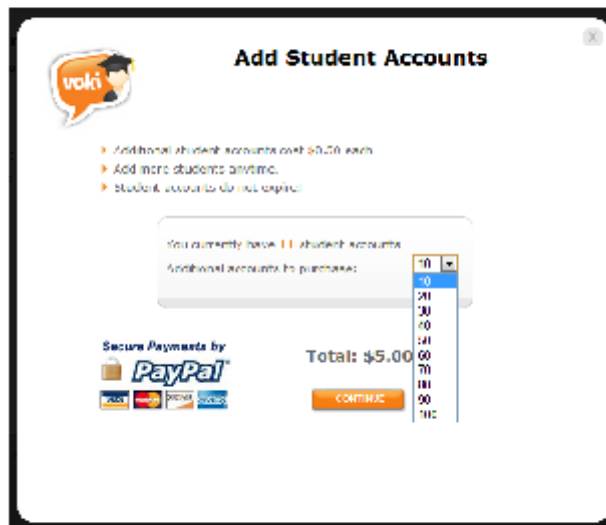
voki

Add Student Accounts

x

Additional student accounts cost $0.50 each.
Add more students anytime.
Student accounts do not expire.

You currently have 11 student accounts.
Additional accounts to purchase: 10

10
20
30
40
50
60
70
80
90
100

Secure Payments by
PayPal

Total: $5.00

CONTINUE